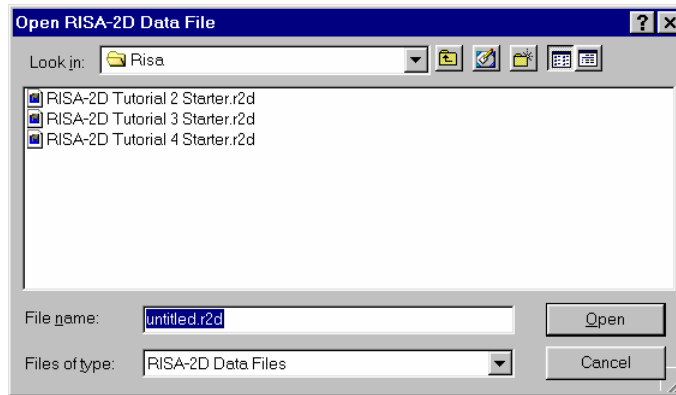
Open RISA-2D Data File

?

Look in: Risa

RISA-2D Tutorial 2 Starter.r2d
RISA-2D Tutorial 3 Starter.r2d
RISA-2D Tutorial 4 Starter.r2d

File name: untitled.r2d

Open

Files of type: RISA-2D Data Files

Cancel